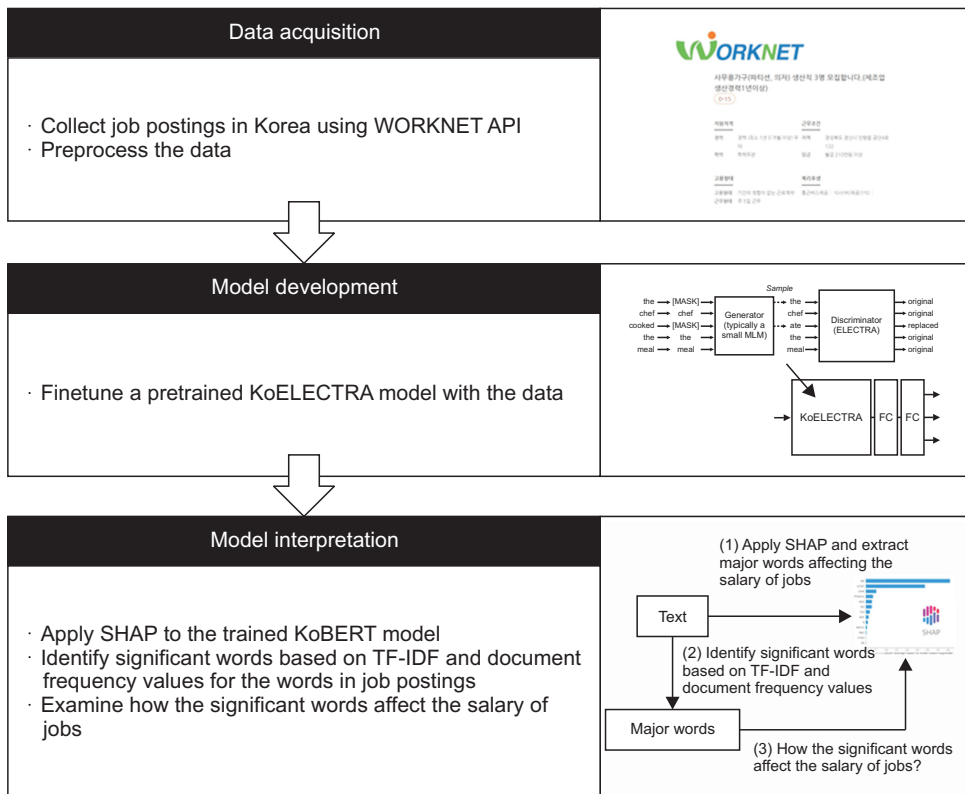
Data acquisition

· Collect job postings in Korea using WORKNET API
· Preprocess the data

WORKNET

사무용가구(파티션, 의자) 생산직 3명 모집합니다.(제조업 생산경력1년이상)

D-15

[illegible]

Model development

· Finetune a pretrained KoELECTRA model with the data

Sample

the → [MASK]
chef → chef
cooked → [MASK]
the → the
meal → meal

Generator (typically a small MLM)

→ the
→ chef
→ ate
→ the
→ meal

Discriminator (ELECTRA)

→ original
→ original
→ replaced
→ original
→ original

KoELECTRA

FC

FC

Model interpretation

· Apply SHAP to the trained KoBERT model
· Identify significant words based on TF-IDF and document frequency values for the words in job postings
· Examine how the significant words affect the salary of jobs

(1) Apply SHAP and extract major words affecting the salary of jobs

Text

SHAP

(2) Identify significant words based on TF-IDF and document frequency values

Major words

(3) How the significant words affect the salary of jobs?